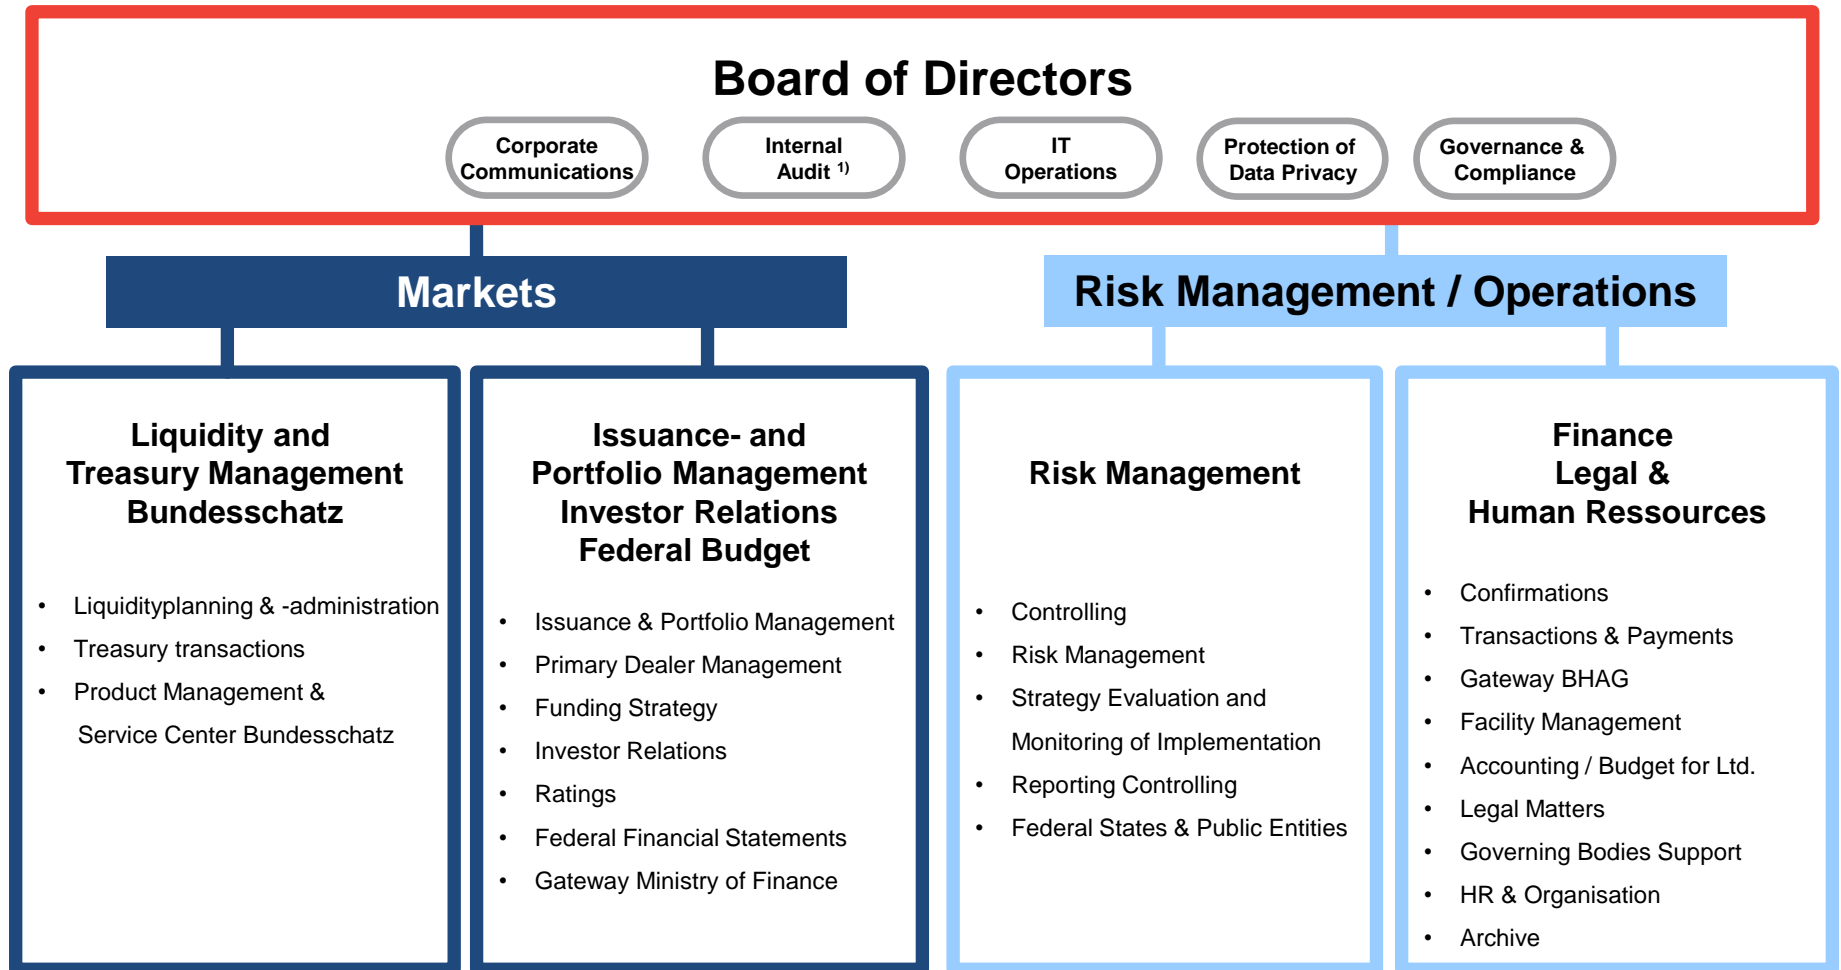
Board of Directors

Corporate Communications

Internal Audit $^{1)}$

IT Operations

Protection of Data Privacy

Governance & Compliance

Markets

Risk Management / Operations

Liquidity and Treasury Management Bundesschatz

- Liquidityplanning & -administration
- Treasury transactions
- Product Management & Service Center Bundesschatz

Issuance- and Portfolio Management Investor Relations Federal Budget

- Issuance & Portfolio Management
- Primary Dealer Management
- Funding Strategy
- Investor Relations
- Ratings
- Federal Financial Statements
- Gateway Ministry of Finance

Risk Management

- Controlling
- Risk Management
- Strategy Evaluation and Monitoring of Implementation
- Reporting Controlling
- Federal States & Public Entities

Finance Legal & Human Ressources

- Confirmations
- Transactions & Payments
- Gateway BHAG
- Facility Management
- Accounting / Budget for Ltd.
- Legal Matters
- Governing Bodies Support
- HR & Organisation
- Archive